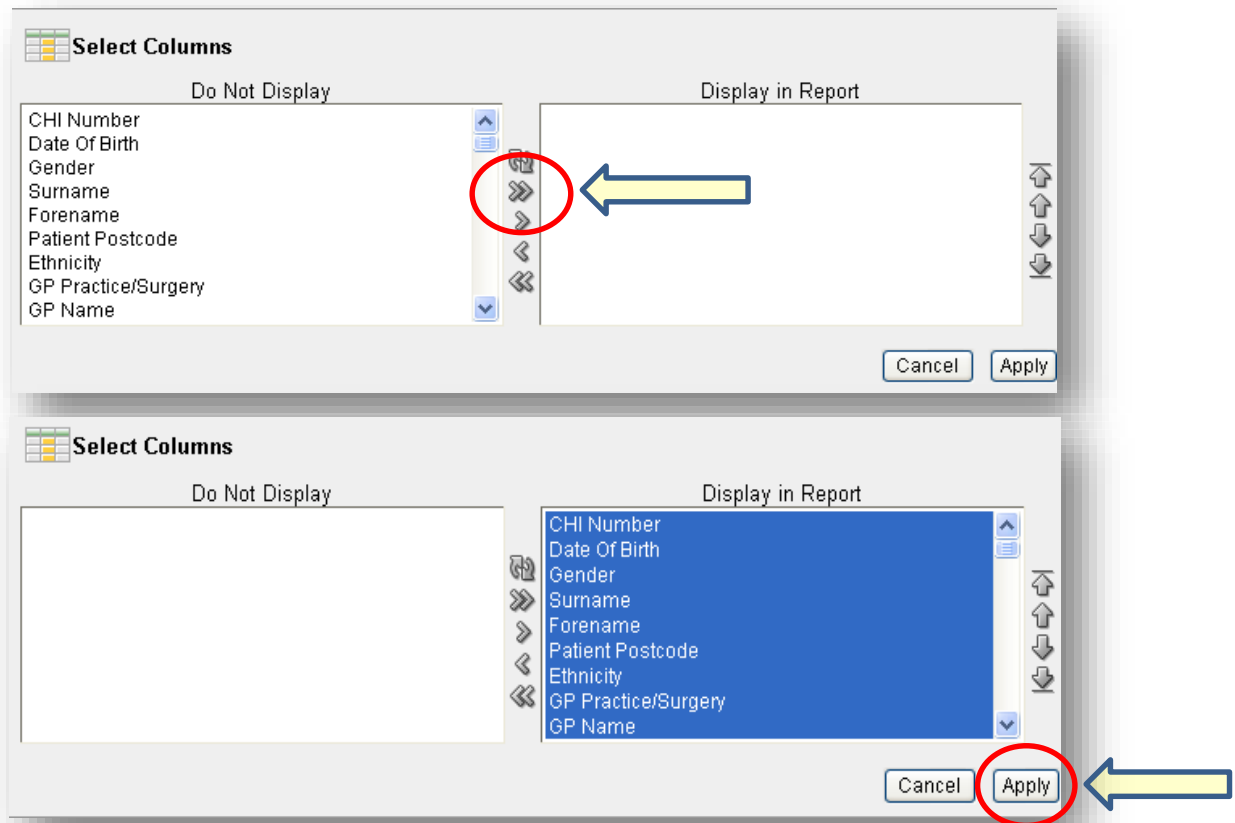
Select Columns

Do Not Display

CHI Number
Date Of Birth
Gender
Surname
Forename
Patient Postcode
Ethnicity
GP Practice/Surgery
GP Name

Display in Report

Cancel Apply

Select Columns

Do Not Display

Display in Report

CHI Number
Date Of Birth
Gender
Surname
Forename
Patient Postcode
Ethnicity
GP Practice/Surgery
GP Name

Cancel Apply